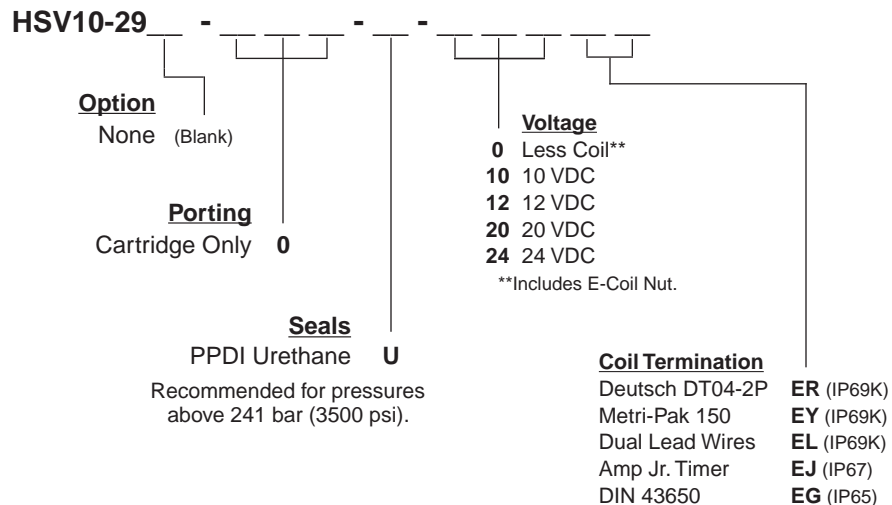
HSV10-29__ - __ __ __ - __ - __ __ __ __ __

Option
None (Blank)

Porting
Cartridge Only 0

Seals
PPDI Urethane U
Recommended for pressures above 241 bar (3500 psi).

Voltage
0 Less Coil**
10 10 VDC
12 12 VDC
20 20 VDC
24 24 VDC
**Includes E-Coil Nut.

Coil Termination
Deutsch DT04-2P ER (IP69K)
Metri-Pak 150 EY (IP69K)
Dual Lead Wires EL (IP69K)
Amp Jr. Timer EJ (IP67)
DIN 43650 EG (IP65)